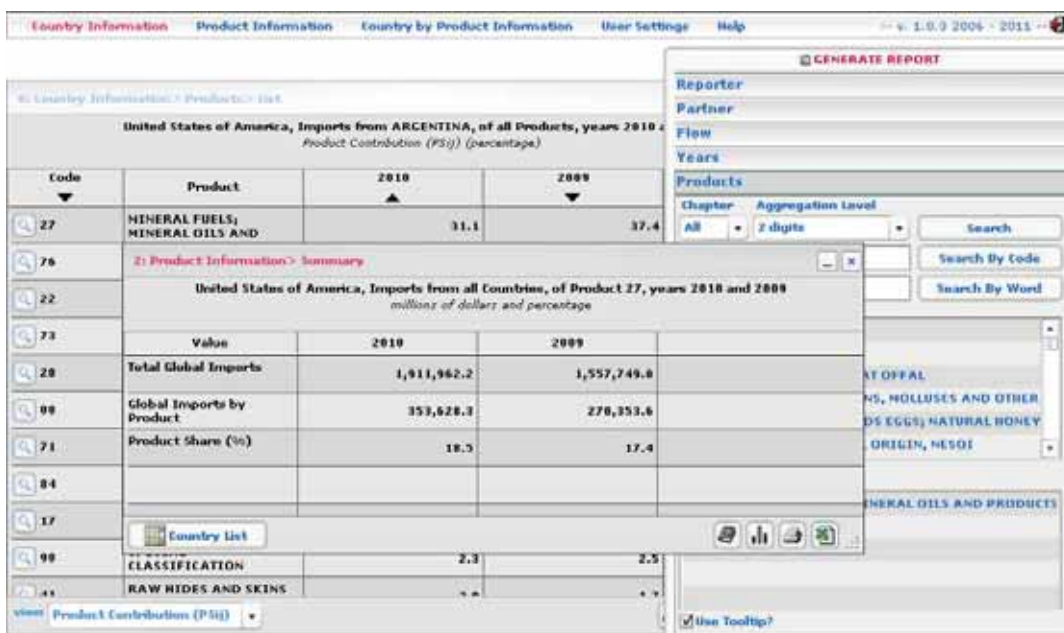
Country Information Product Information Country by Product Information User Settings Help -- v. 1.0.0 2006 - 2011 --

GENERATE REPORT

Reporter
Partner
Flow
Years
Products

Chapter All
Aggregation Level 2 digits
Search
Search By Code
Search By Word

AT OFFAL
NS, MOLLUSES AND OTHER
DS EGGS; NATURAL HONEY
ORIGIN, NESOI

NERAL OILS AND PRODUCTS

Use Tooltip?

1: Country Information> Products> List

United States of America, Imports from ARGENTINA, of all Products, years 2010 a
Product Contribution (PSij) (percentage)

| Code | Product | 2010 | 2009 |
|---|---|---|---|
| 27 | MINERAL FUELS; MINERAL OILS AND | 31.1 | 37.4 |
| 76 | | | |
| 22 | | | |
| 73 | | | |
| 20 | | | |
| 08 | | | |
| 71 | | | |
| 84 | | | |
| 17 | | | |
| 98 | CLASSIFICATION | 2.3 | 2.5 |
| 41 | RAW HIDES AND SKINS | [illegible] | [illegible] |

Product Contribution (PSij)

2: Product Information> Summary

United States of America, Imports from all Countries, of Product 27, years 2010 and 2009
millions of dollars and percentage

| Value | 2010 | 2009 |
|---|---|---|
| Total Global Imports | 1,911,962.2 | 1,557,749.0 |
| Global Imports by Product | 353,628.3 | 270,353.6 |
| Product Share (%) | 18.5 | 17.4 |

Country List